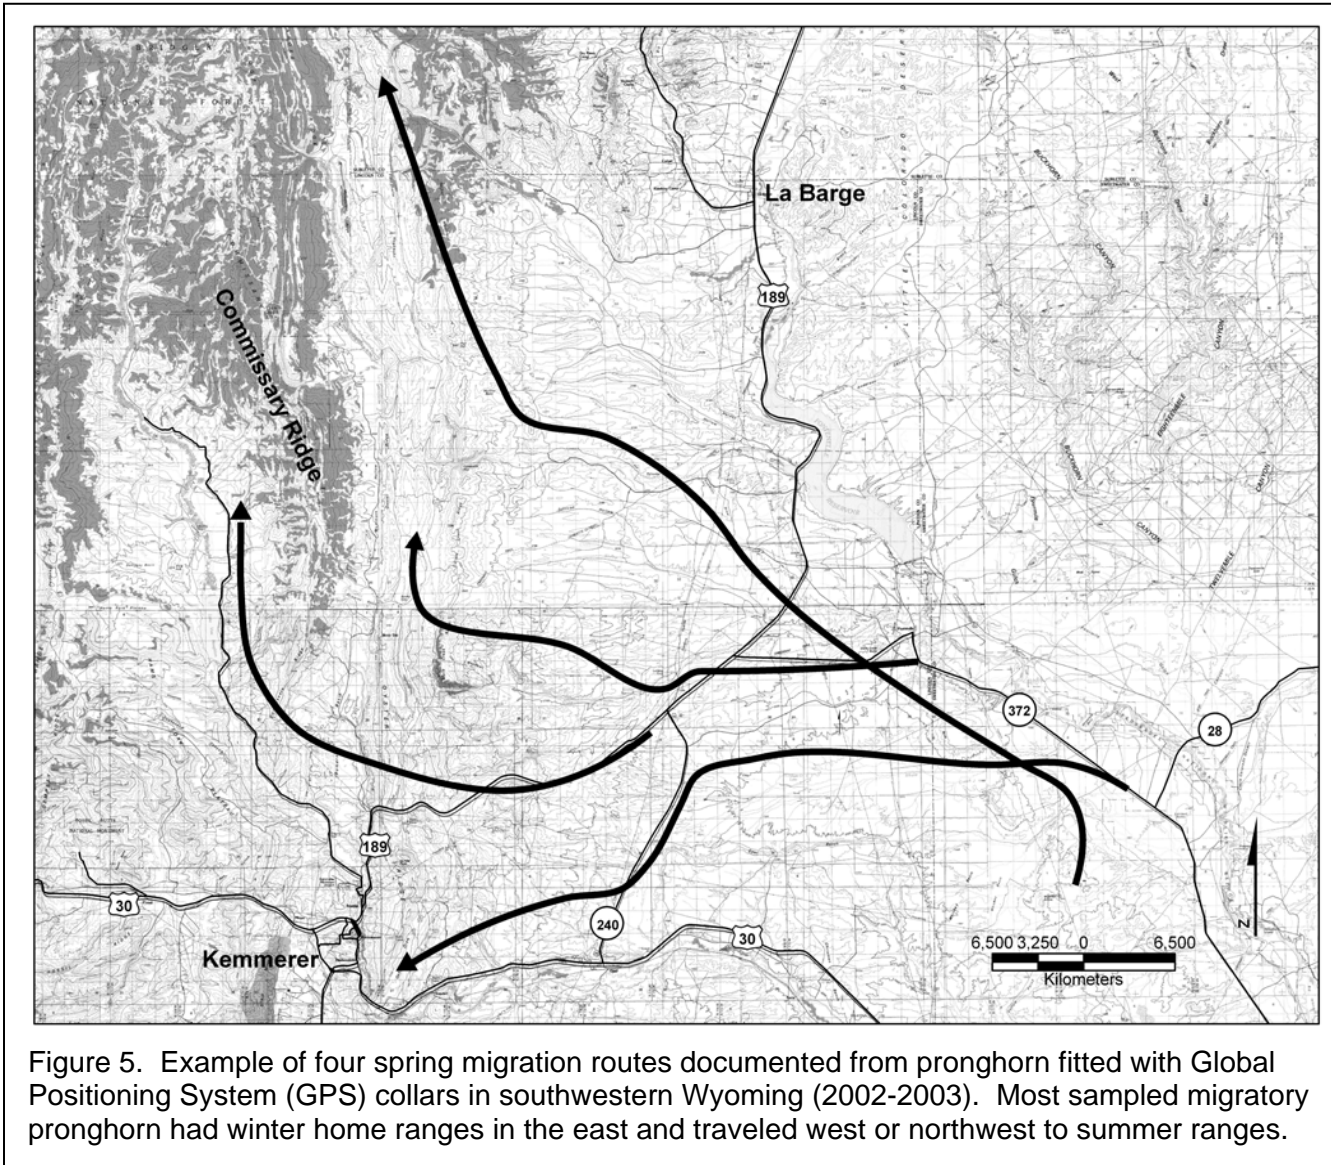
La Barge

189

Commissary Ridge

372

28

189

30

240

30

Kemmerer

6,500 3,250 0 6,500
Kilometers

N

Figure 5. Example of four spring migration routes documented from pronghorn fitted with Global Positioning System (GPS) collars in southwestern Wyoming (2002-2003). Most sampled migratory pronghorn had winter home ranges in the east and traveled west or northwest to summer ranges.